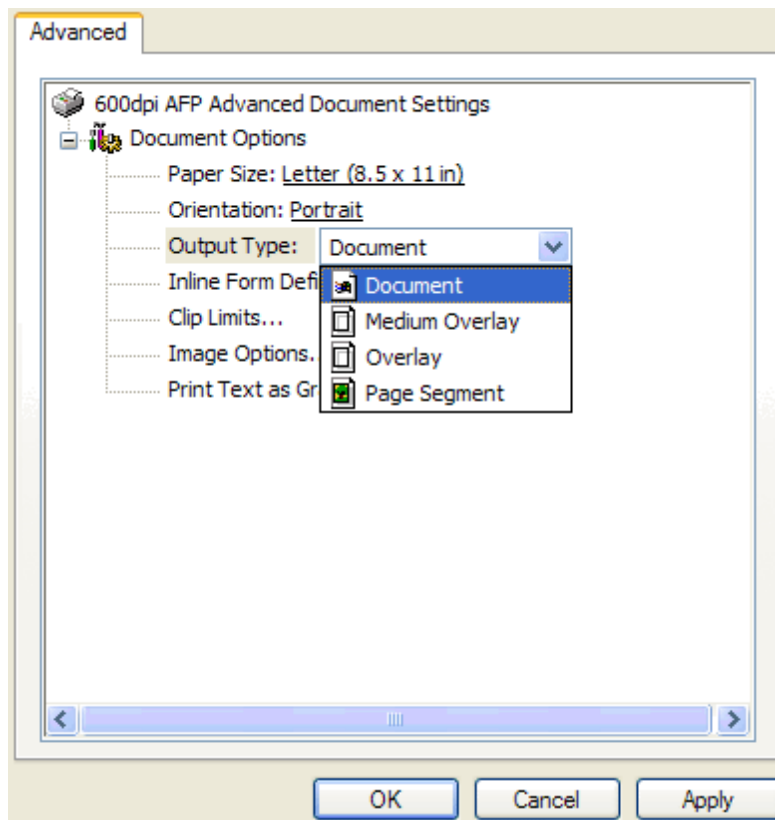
Advanced

600dpi AFP Advanced Document Settings
Document Options
Paper Size: Letter (8.5 x 11 in)
Orientation: Portrait
Output Type: Document
Inline Form Defi
Clip Limits...
Image Options.
Print Text as Gr

Document
Medium Overlay
Overlay
Page Segment

OK
Cancel
Apply